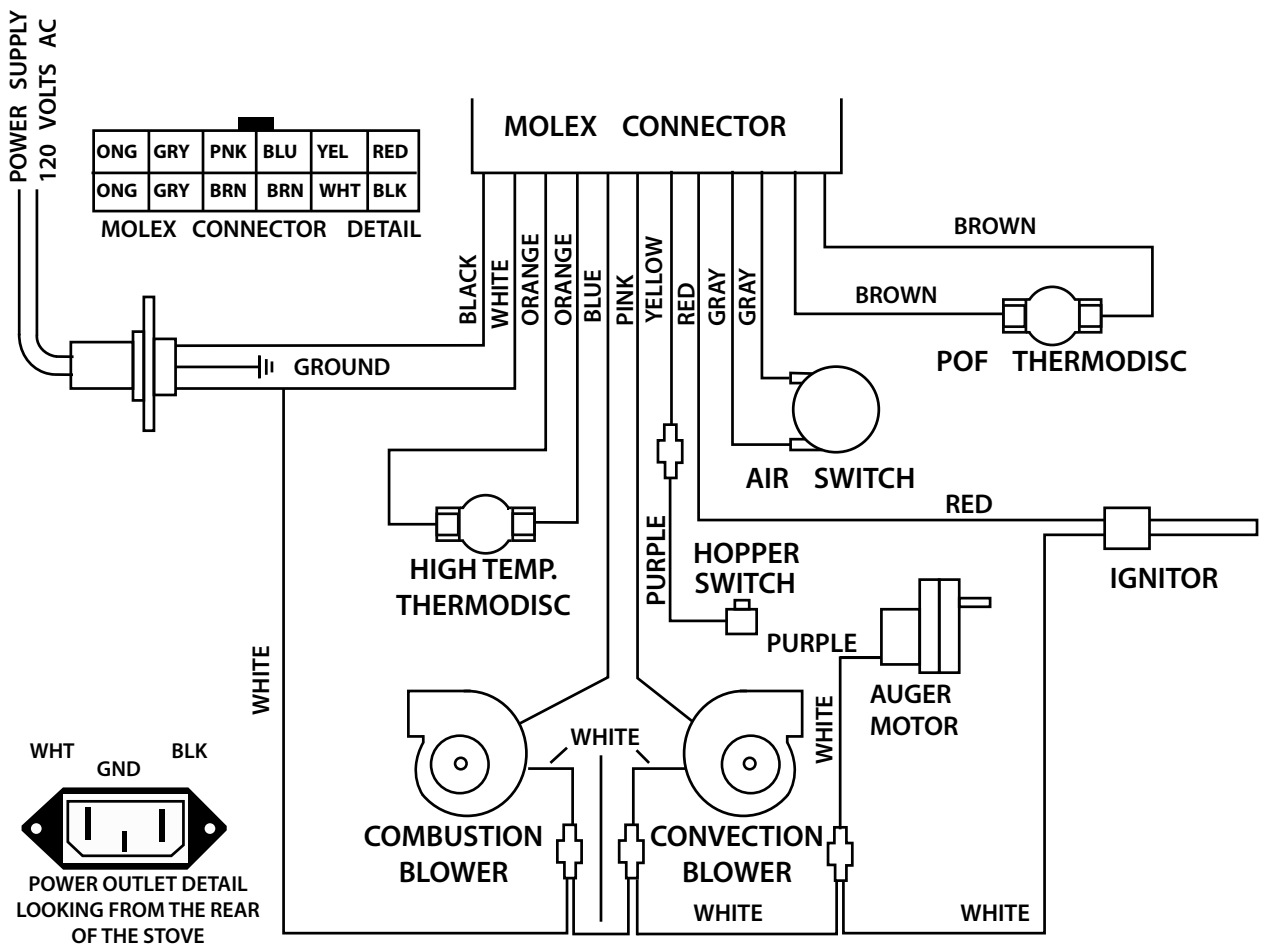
POWER SUPPLY
120 VOLTS AC

| ONG | GRY | PNK | BLU | YEL | RED |
|---|---|---|---|---|---|
| ONG | GRY | BRN | BRN | WHT | BLK |

MOLEX CONNECTOR DETAIL

MOLEX CONNECTOR

BLACK
WHITE
ORANGE
ORANGE
BLUE
PINK
YELLOW
RED
GRAY
GRAY

BROWN
BROWN
POF THERMODISC

GROUND

AIR SWITCH

RED

HIGH TEMP. THERMODISC

PURPLE

HOPPER SWITCH

IGNITOR

PURPLE

AUGER MOTOR

WHITE

WHITE

WHITE

WHT
GND
BLK

POWER OUTLET DETAIL LOOKING FROM THE REAR OF THE STOVE

COMBUSTION BLOWER

CONVECTION BLOWER

WHITE

WHITE

WHITE